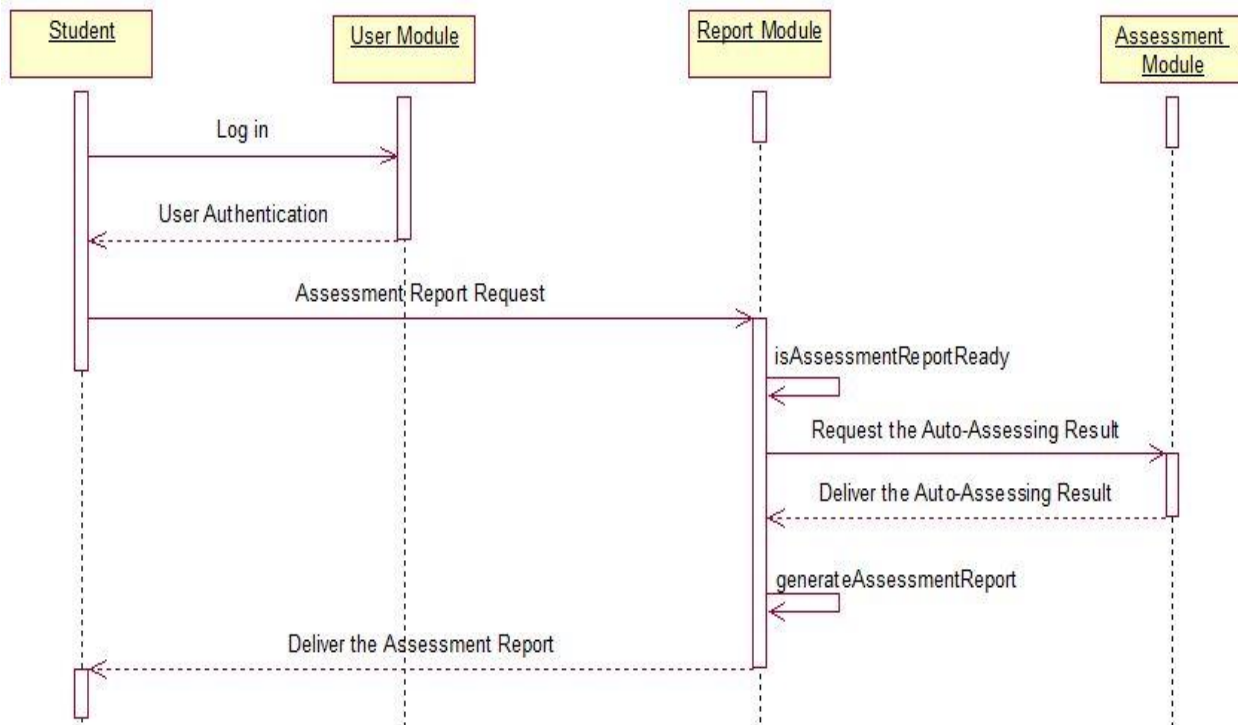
Student

User Module

Report Module

Assessment Module

Log in

User Authentication

Assessment Report Request

isAssessmentReportReady

Request the Auto-Assessing Result

Deliver the Auto-Assessing Result

generateAssessmentReport

Deliver the Assessment Report